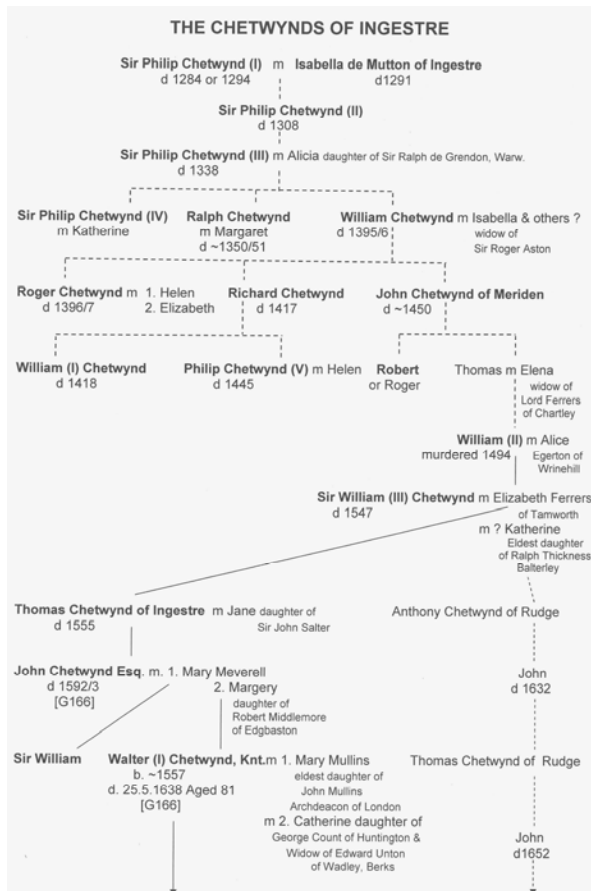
THE CHETWYNDS OF INGESTRE

Sir Philip Chetwynd (I) m Isabella de Mutton of Ingestre
d 1284 or 1294 d1291

Sir Philip Chetwynd (II)
d 1308

Sir Philip Chetwynd (III) m Alicia daughter of Sir Ralph de Grendon, Warw.
d 1338

Sir Philip Chetwynd (IV)
m Katherine

Ralph Chetwynd
m Margaret
d ~1350/51

William Chetwynd m Isabella & others ?
d 1395/6
widow of Sir Roger Aston

Roger Chetwynd m 1. Helen
d 1396/7 2. Elizabeth

Richard Chetwynd
d 1417

John Chetwynd of Meriden
d ~1450

William (I) Chetwynd
d 1418

Philip Chetwynd (V) m Helen
d 1445

Robert
or Roger

Thomas m Elena
widow of Lord Ferrers of Chartley

William (II) m Alice
murdered 1494
Egerton of Wrinehill

Sir William (III) Chetwynd m Elizabeth Ferrers
d 1547
of Tamworth
m ? Katherine
Eldest daughter of Ralph Thickness Balterley

Thomas Chetwynd of Ingestre m Jane daughter of
d 1555
Sir John Salter

Anthony Chetwynd of Rudge

John Chetwynd Esq. m. 1. Mary Meverell
d 1592/3
[G166]
2. Margery
daughter of Robert Middlemore of Edgbaston

John
d 1632

Sir William

Walter (I) Chetwynd, Knt. m 1. Mary Mullins
b. ~1557
d. 25.5.1638 Aged 81
[G166]
eldest daughter of John Mullins Archdeacon of London
m 2. Catherine daughter of
George Count of Huntington &
Widow of Edward Unton of Wadley, Berks

Thomas Chetwynd of Rudge

John
d1652